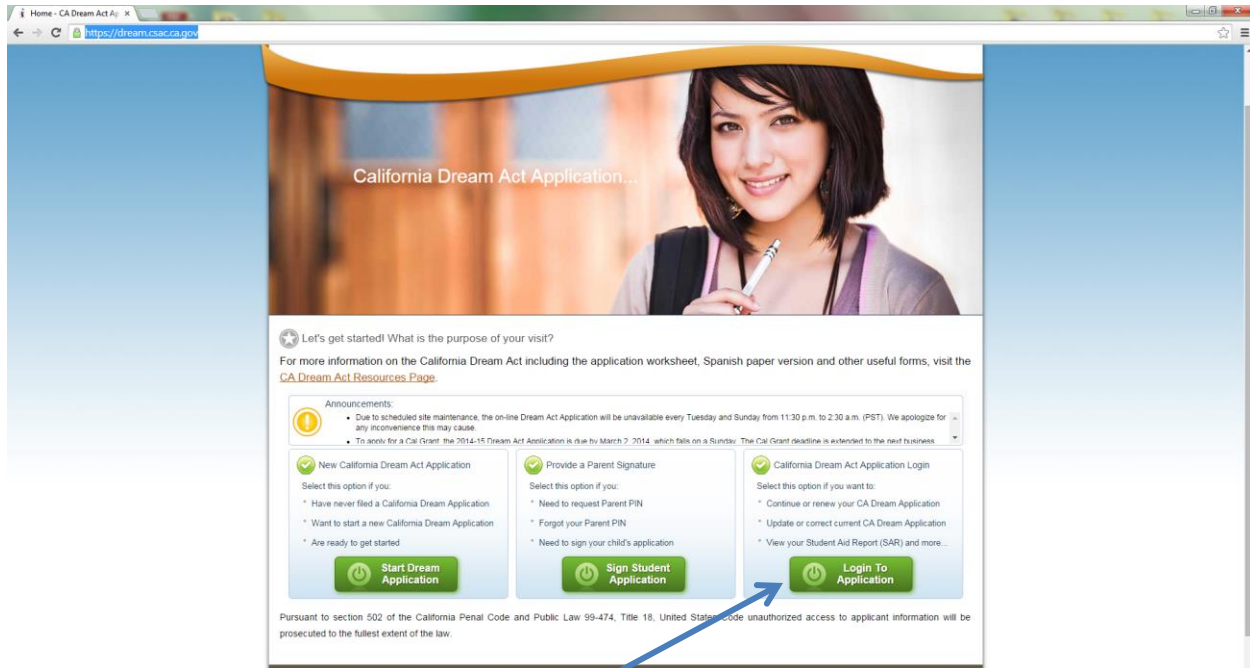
Home - CA Dream Act Ap ×

https://dream.csac.ca.gov

California Dream Act Application...

Let's get started! What is the purpose of your visit?

For more information on the California Dream Act including the application worksheet, Spanish paper version and other useful forms, visit the CA Dream Act Resources Page.

Announcements:

- Due to scheduled site maintenance, the on-line Dream Act Application will be unavailable every Tuesday and Sunday from 11:30 p.m. to 2:30 a.m. (PST). We apologize for any inconvenience this may cause.
- To apply for a Cal Grant, the 2014-15 Dream Act Application is due by March 2, 2014, which falls on a Sunday. The Cal Grant deadline is extended to the next business

New California Dream Act Application

Select this option if you:

- Have never filed a California Dream Application
- Want to start a new California Dream Application
- Are ready to get started

Start Dream Application

Provide a Parent Signature

Select this option if you:

- Need to request Parent PIN
- Forgot your Parent PIN
- Need to sign your child's application

Sign Student Application

California Dream Act Application Login

Select this option if you want to:

- Continue or renew your CA Dream Application
- Update or correct current CA Dream Application
- View your Student Aid Report (SAR) and more...

Login To Application

Pursuant to section 502 of the California Penal Code and Public Law 99-474, Title 18, United States Code unauthorized access to applicant information will be prosecuted to the fullest extent of the law.